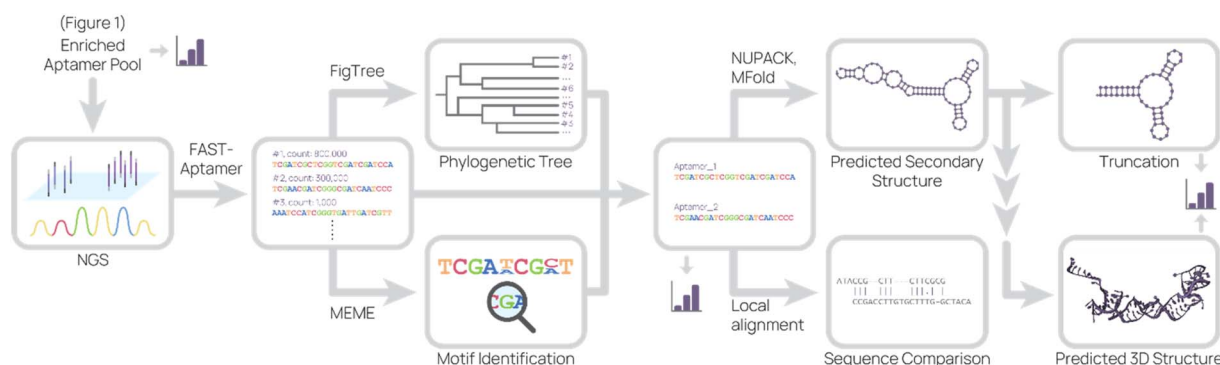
(Figure 1)
Enriched
Aptamer Pool

NGS

FAST-
Aptamer

#1, count: 800 000
TCGATCGCTCGGTCGATCGATCCA
#2, count: 300,000
TCGAACGATCGGGCGATCAATCCC
#3, count: 1,000
AAATCCATCGGGTGATTGATCGTT
⋮

FigTree

#1
#2
...
#6
#5
#4
#3
...

Phylogenetic Tree

MEME

TCGATCGCT
CGA

Motif Identification

Aptamer_1
TCGATCGCTCGGTCGATCGATCCA

Aptamer_2
TCGAACGATCGGGCGATCAATCCC

NUPACK,
MFold

Predicted Secondary
Structure

Local
alignment

ATACCG--CTT----CTTCGCG
CCGACCTTGTGCTTTG-GCTACA

Sequence Comparison

Truncation

Predicted 3D Structure